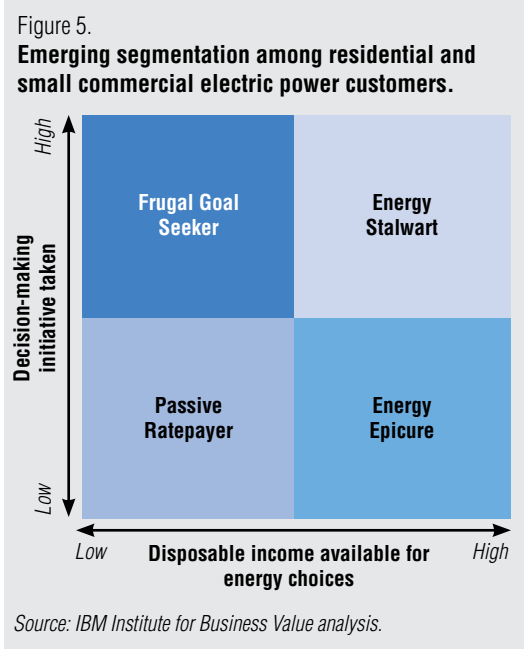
Figure 5.

**Emerging segmentation among residential and small commercial electric power customers.**

High

Decision-making initiative taken

Low

Frugal Goal Seeker

Energy Stalwart

Passive Ratepayer

Energy Epicure

Low

Disposable income available for energy choices

High

Source: IBM Institute for Business Value analysis.